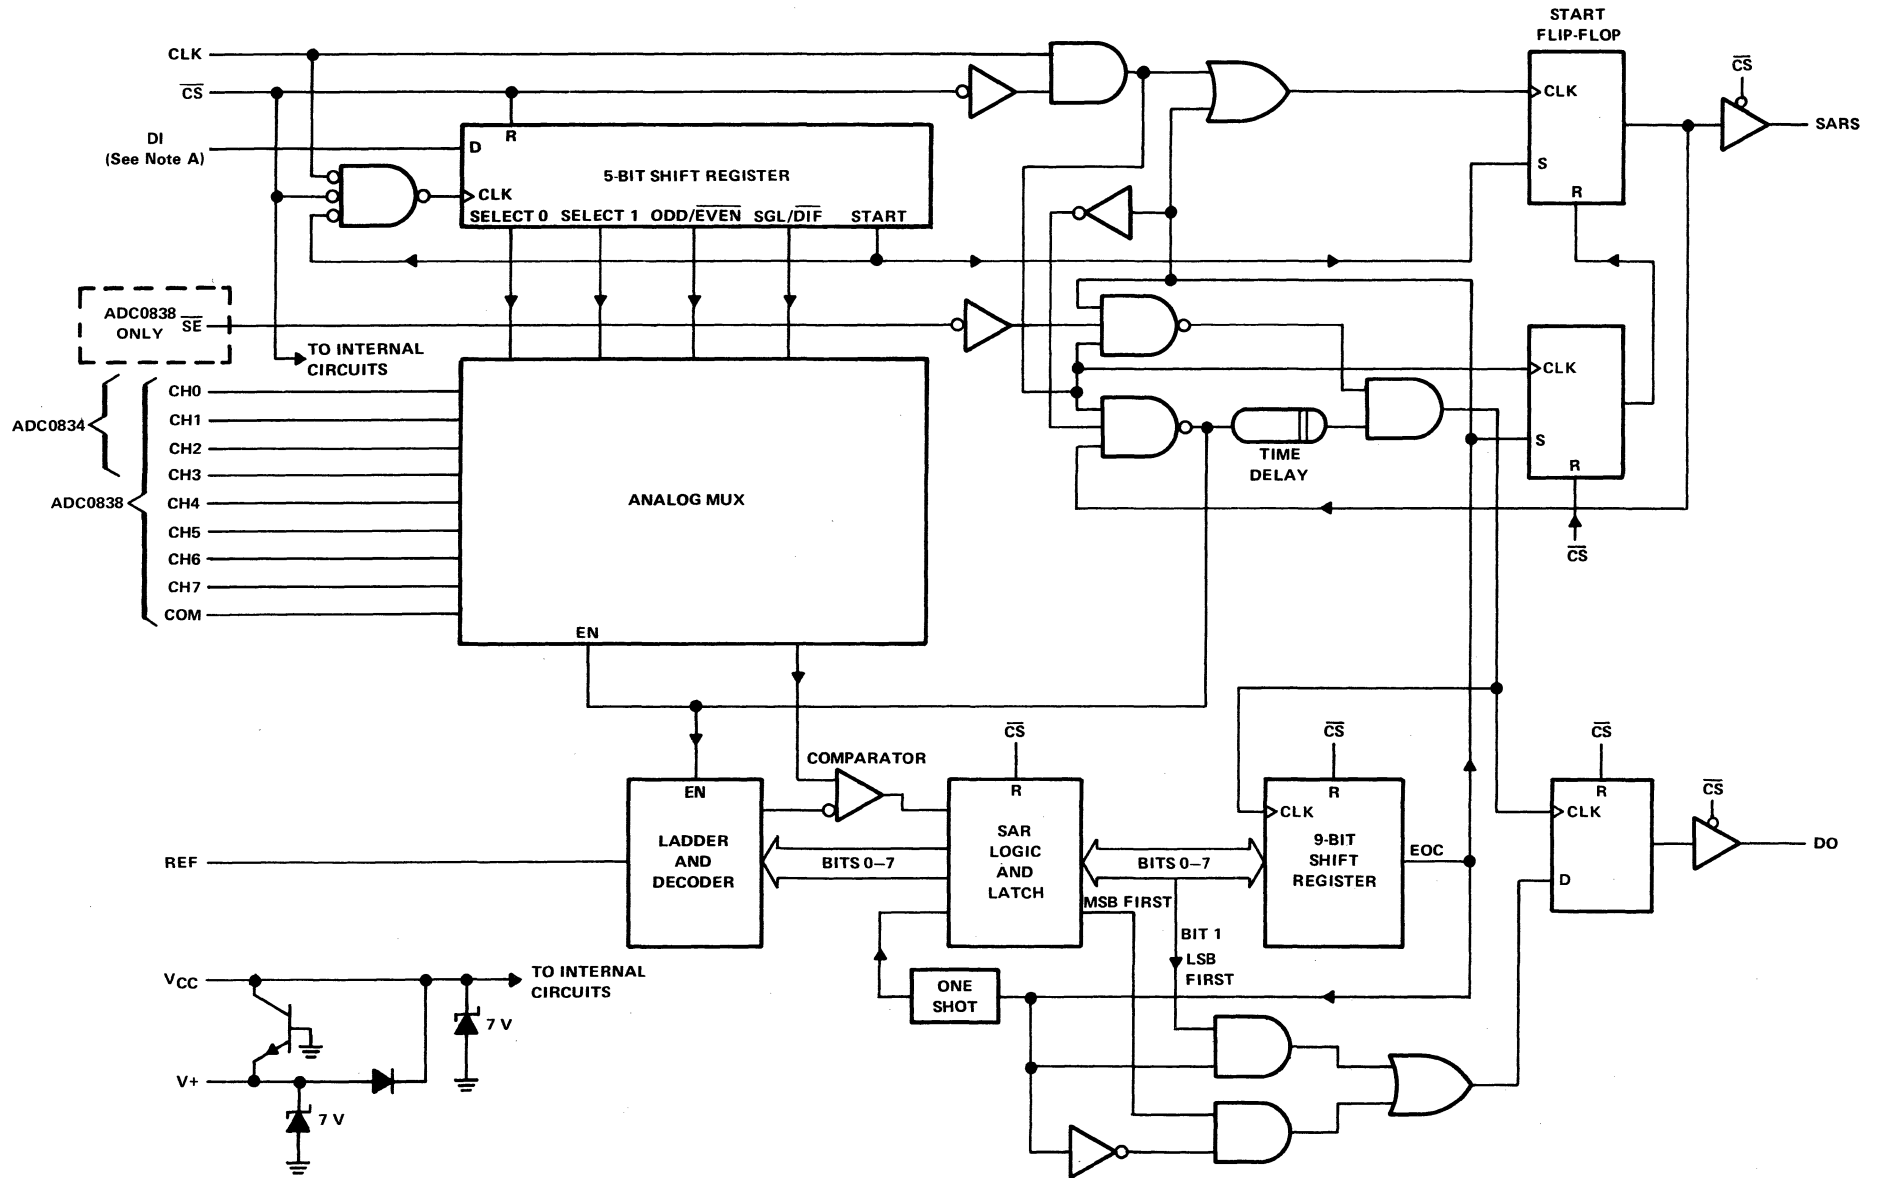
CLK
$\overline{CS}$
DI
(See Note A)
R
D
5-BIT SHIFT REGISTER
CLK
SELECT 0 SELECT 1 ODD/$\overline{EVEN}$ SGL/$\overline{DIF}$ START
START FLIP-FLOP
CLK
S
R
$\overline{CS}$
SARS
ADC0838 ONLY
$\overline{SE}$
TO INTERNAL CIRCUITS
ADC0834
ADC0838
CH0
CH1
CH2
CH3
CH4
CH5
CH6
CH7
COM
ANALOG MUX
EN
CLK
S
R
TIME DELAY
$\overline{CS}$
COMPARATOR
$\overline{CS}$
R
$\overline{CS}$
R
$\overline{CS}$
R
EN
LADDER AND DECODER
SAR LOGIC AND LATCH
BITS 0–7
BITS 0–7
CLK
9-BIT SHIFT REGISTER
EOC
CLK
D
$\overline{CS}$
DO
REF
MSB FIRST
BIT 1
LSB FIRST
ONE SHOT
$V_{CC}$
TO INTERNAL CIRCUITS
7 V
V+
7 V